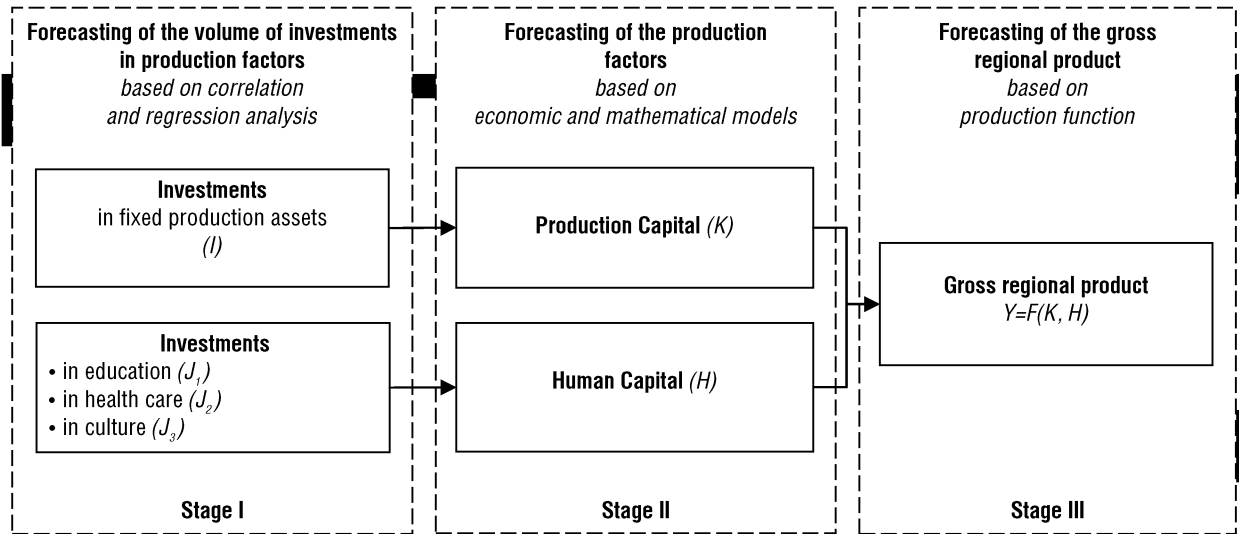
Forecasting of the volume of investments in production factors
based on correlation and regression analysis

Investments
in fixed production assets
(I)

Investments
• in education $(J_1)$
• in health care $(J_2)$
• in culture $(J_3)$

Stage I

Forecasting of the production factors
based on economic and mathematical models

Production Capital (K)

Human Capital (H)

Stage II

Forecasting of the gross regional product
based on production function

Gross regional product
$Y=F(K, H)$

Stage III